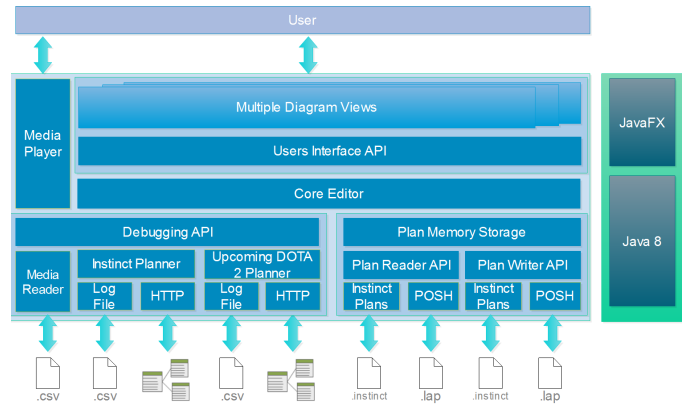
User

Media Player

Multiple Diagram Views

Users Interface API

Core Editor

Debugging API

Media Reader

Instinct Planner

Log File

HTTP

Upcoming DOTA 2 Planner

Log File

HTTP

Plan Memory Storage

Plan Reader API

Plan Writer API

Instinct Plans

POSH

Instinct Plans

POSH

JavaFX

Java 8

.csv

.csv

.csv

.instinct

.lap

.instinct

.lap